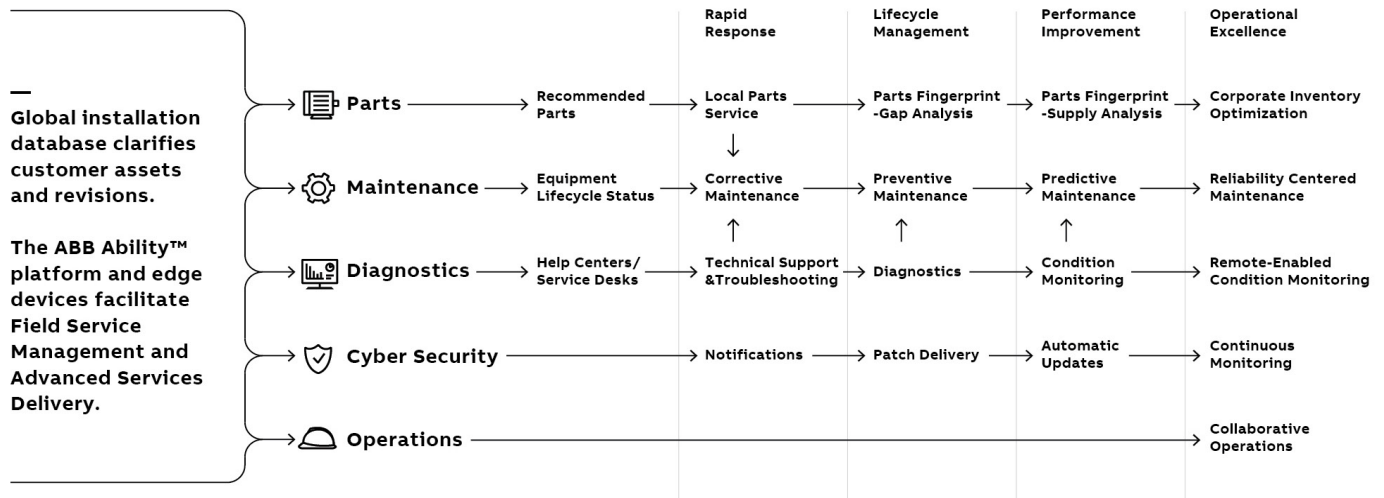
—
Global installation database clarifies customer assets and revisions.

The ABB Ability™ platform and edge devices facilitate Field Service Management and Advanced Services Delivery.

Rapid Response

Lifecycle Management

Performance Improvement

Operational Excellence

Parts → Recommended Parts → Local Parts Service → Parts Fingerprint -Gap Analysis → Parts Fingerprint -Supply Analysis → Corporate Inventory Optimization

Maintenance → Equipment Lifecycle Status → Corrective Maintenance → Preventive Maintenance → Predictive Maintenance → Reliability Centered Maintenance

Diagnostics → Help Centers/ Service Desks → Technical Support &Troubleshooting → Diagnostics → Condition Monitoring → Remote-Enabled Condition Monitoring

Cyber Security → Notifications → Patch Delivery → Automatic Updates → Continuous Monitoring

Operations → Collaborative Operations